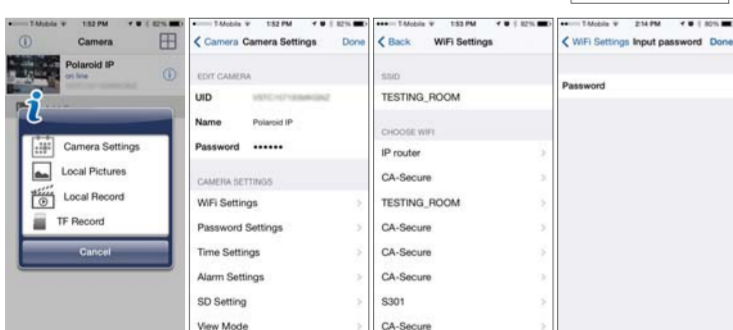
T-Mobile 1:52 PM 82%

Camera

Polaroid IP
on line

Camera Settings
Local Pictures
Local Record
TF Record
Cancel

T-Mobile 1:52 PM 82%

Camera Camera Settings Done

EDIT CAMERA

UID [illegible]

Name Polaroid IP

Password ••••••

CAMERA SETTINGS

WiFi Settings

Password Settings

Time Settings

Alarm Settings

SD Setting

View Mode

T-Mobile 1:53 PM 82%

Back WiFi Settings

SSID

TESTING_ROOM

CHOOSE WIFI

IP router

CA-Secure

TESTING_ROOM

CA-Secure

CA-Secure

CA-Secure

S301

CA-Secure

T-Mobile 2:14 PM 80%

WiFi Settings Input password Done

Password